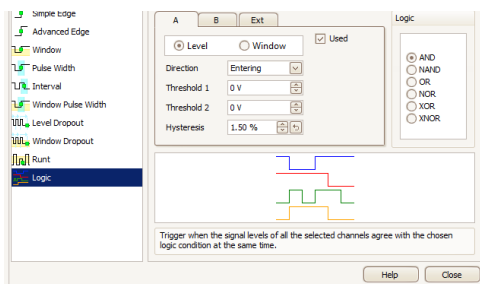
Simple Edge
Advanced Edge
Window
Pulse Width
Interval
Window Pulse Width
Level Dropout
Window Dropout
Runt
Logic

A
B
Ext

Level
Window
Used

Direction
Entering
Threshold 1
0 V
Threshold 2
0 V
Hysteresis
1.50 %

Logic
AND
NAND
OR
NOR
XOR
XNOR

Trigger when the signal levels of all the selected channels agree with the chosen logic condition at the same time.

Help
Close